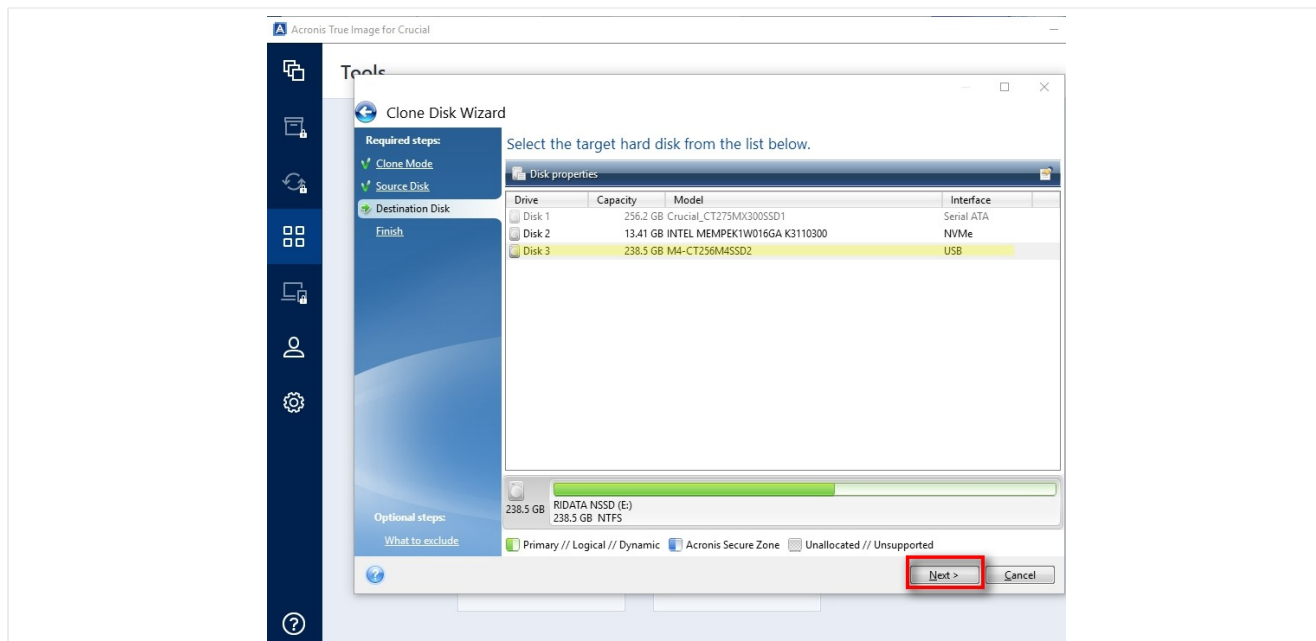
Acronis True Image for Crucial

Tools

Clone Disk Wizard

Required steps:
Clone Mode
Source Disk
Destination Disk
Finish

Optional steps:
What to exclude

Select the target hard disk from the list below.

Disk properties

| Drive | Capacity | Model | Interface |
|---|---|---|---|
| Disk 1 | 256.2 GB | Crucial_CT275MX300SSD1 | Serial ATA |
| Disk 2 | 13.41 GB | INTEL MEMPEK1W016GA K3110300 | NVMe |
| Disk 3 | 238.5 GB | M4-CT256M4SSD2 | USB |

238.5 GB RIDATA NSSD (E:)
238.5 GB NTFS

Primary // Logical // Dynamic  Acronis Secure Zone  Unallocated // Unsupported

Next >  Cancel